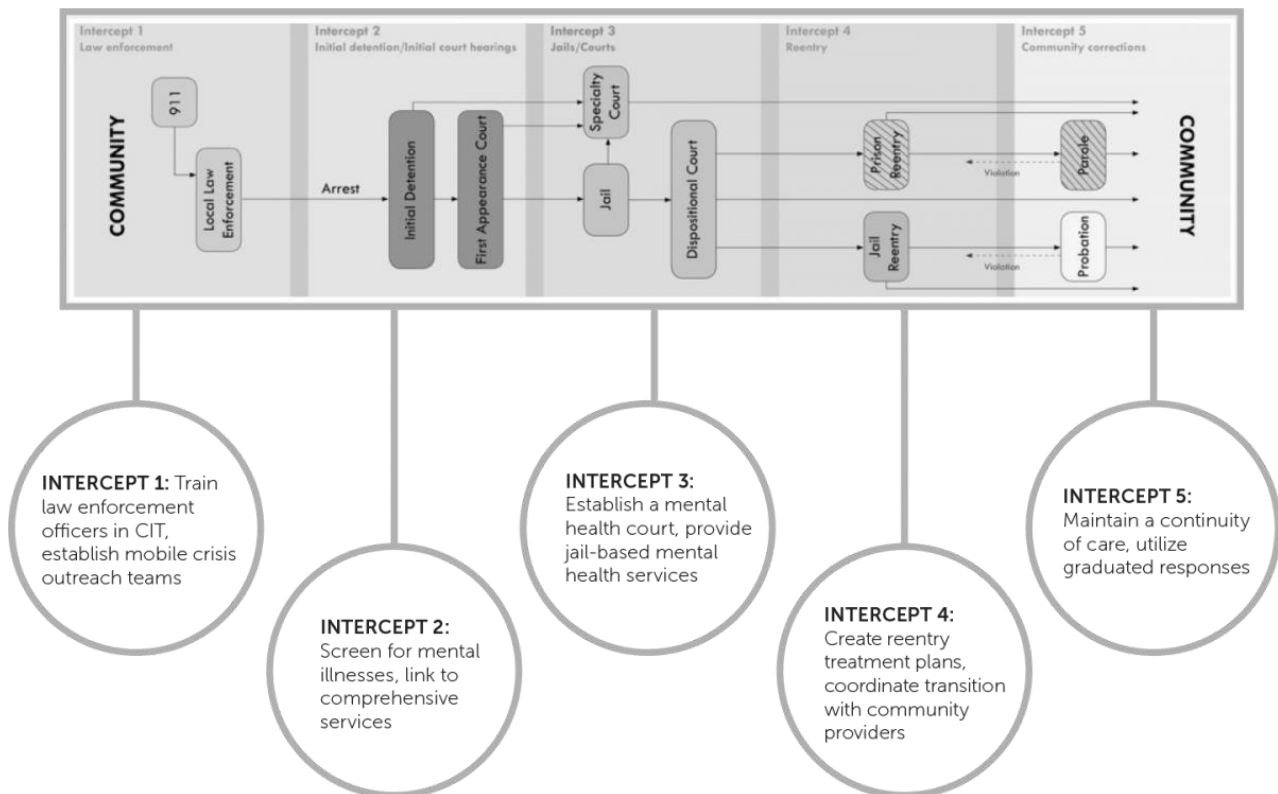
Intercept 1
Law enforcement

Intercept 2
Initial detention/Initial court hearings

Intercept 3
Jails/Courts

Intercept 4
Reentry

Intercept 5
Community corrections

COMMUNITY

911

Local Law Enforcement

Arrest

Initial Detention

First Appearance Court

Specialty Court

Jail

Dispositional Court

Prison Reentry

Violation

Parole

Jail Reentry

Violation

Probation

COMMUNITY

INTERCEPT 1: Train law enforcement officers in CIT, establish mobile crisis outreach teams

INTERCEPT 2: Screen for mental illnesses, link to comprehensive services

INTERCEPT 3: Establish a mental health court, provide jail-based mental health services

INTERCEPT 4: Create reentry treatment plans, coordinate transition with community providers

INTERCEPT 5: Maintain a continuity of care, utilize graduated responses